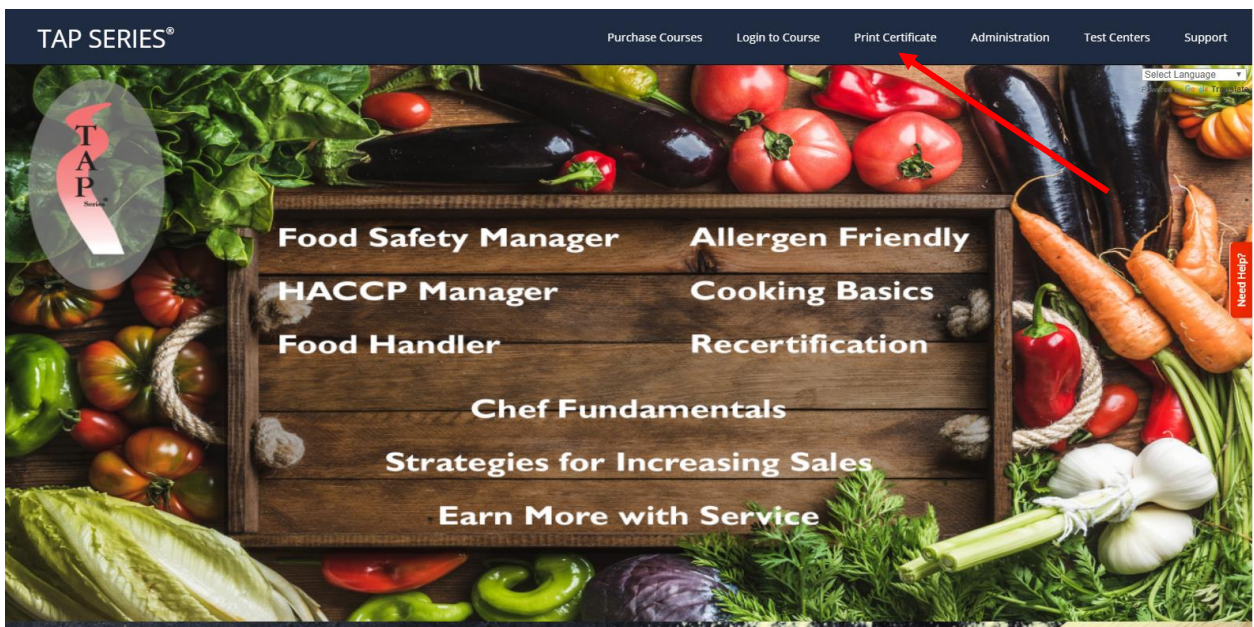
TAP SERIES®

Purchase Courses Login to Course Print Certificate Administration Test Centers Support

Select Language ▼
Powered by Google Translate

TAP Series®

Food Safety Manager
Allergen Friendly
HACCP Manager
Cooking Basics
Food Handler
Recertification
Chef Fundamentals
Strategies for Increasing Sales
Earn More with Service

Need Help?